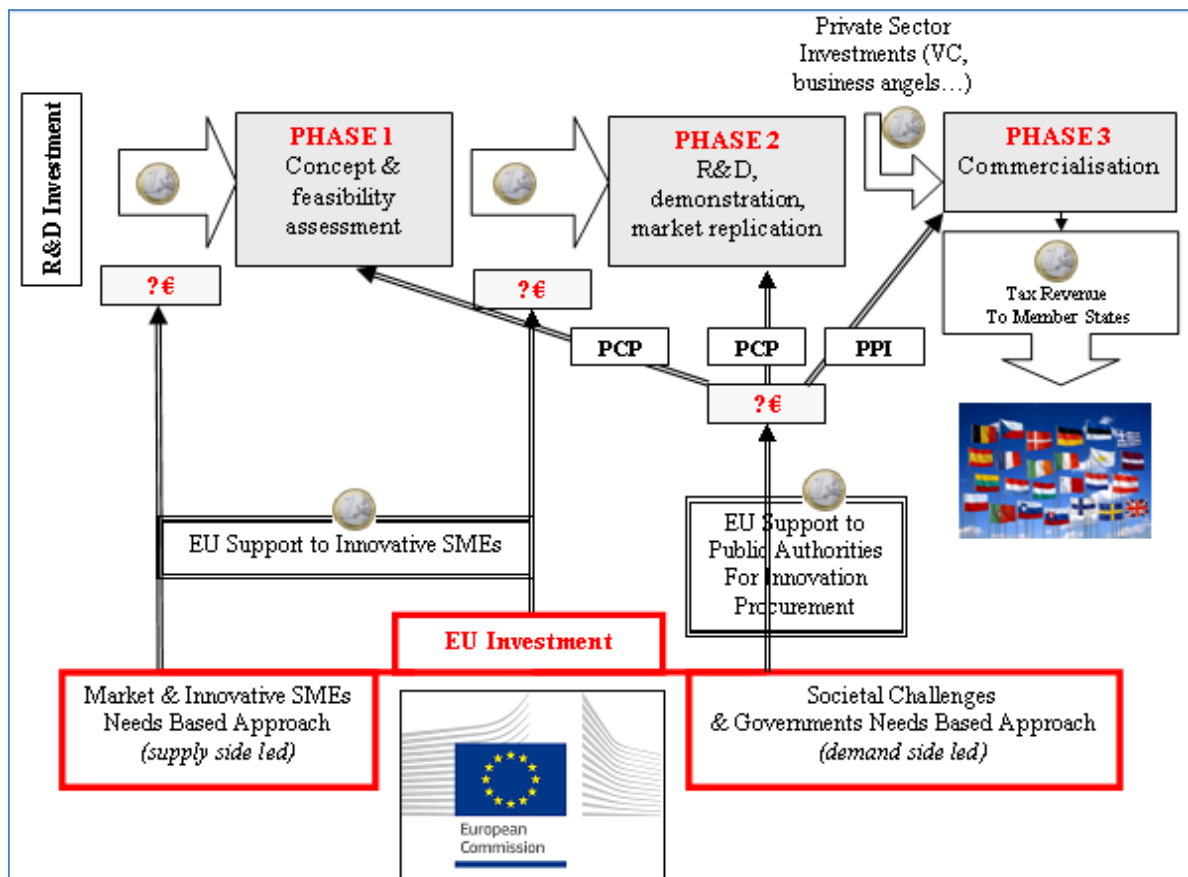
Private Sector Investments (VC, business angels…)

R&D Investment

PHASE 1
Concept & feasibility assessment

PHASE 2
R&D, demonstration, market replication

PHASE 3
Commercialisation

?€

?€

Tax Revenue To Member States

PCP

PCP

PPI

?€

EU Support to Innovative SMEs

EU Support to Public Authorities For Innovation Procurement

EU Investment

Market & Innovative SMEs Needs Based Approach
*(supply side led)*

Societal Challenges & Governments Needs Based Approach
*(demand side led)*

European Commission